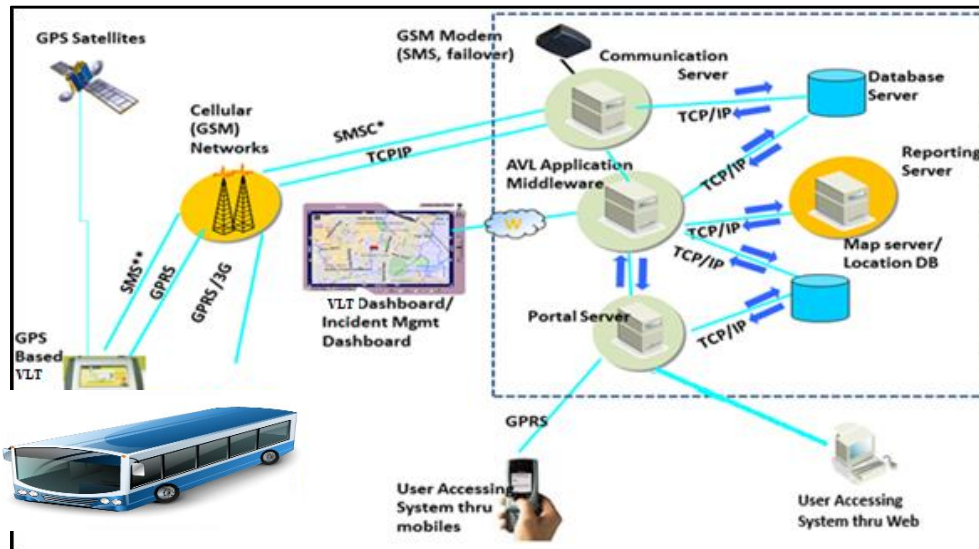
GPS Satellites

GSM Modem (SMS, failover)

Communication Server

Database Server

Cellular (GSM) Networks

SMSC*

TCPIP

TCP/IP

AVL Application Middleware

TCP/IP

Reporting Server

TCP/IP

W

Map server/ Location DB

TCP/IP

SMS**

GPRS

GPRS/3G

VLT Dashboard/ Incident Mgmt Dashboard

Portal Server

TCP/IP

GPS Based VLT

GPRS

User Accessing System thru mobiles

User Accessing System thru Web